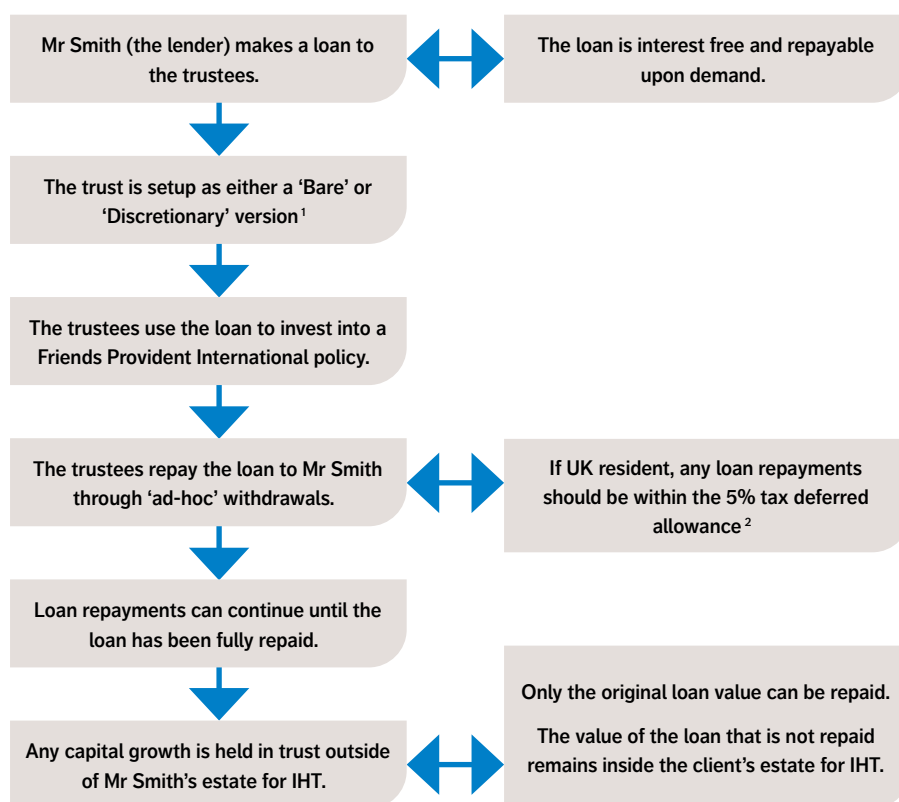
Mr Smith (the lender) makes a loan to the trustees.

The loan is interest free and repayable upon demand.

The trust is setup as either a 'Bare' or 'Discretionary' version $^1$

The trustees use the loan to invest into a Friends Provident International policy.

The trustees repay the loan to Mr Smith through 'ad-hoc' withdrawals.

If UK resident, any loan repayments should be within the 5% tax deferred allowance $^2$

Loan repayments can continue until the loan has been fully repaid.

Any capital growth is held in trust outside of Mr Smith's estate for IHT.

Only the original loan value can be repaid.

The value of the loan that is not repaid remains inside the client's estate for IHT.